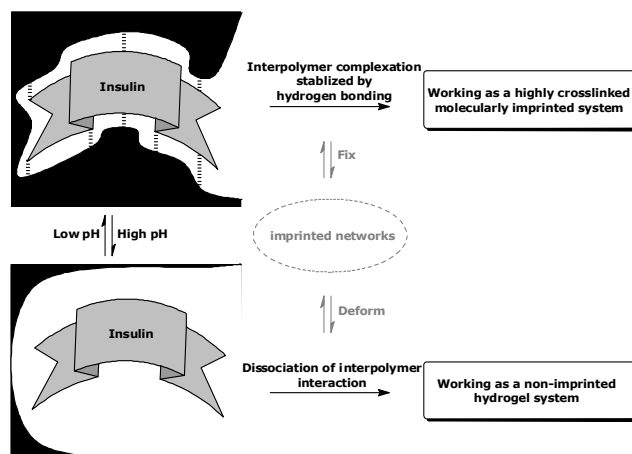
Insulin

Interpolymer complexation stablized by hydrogen bonding

Working as a highly crosslinked molecularly imprinted system

Fix

Low pH

High pH

imprinted networks

Deform

Insulin

Dissociation of interpolymer interaction

Working as a non-imprinted hydrogel system